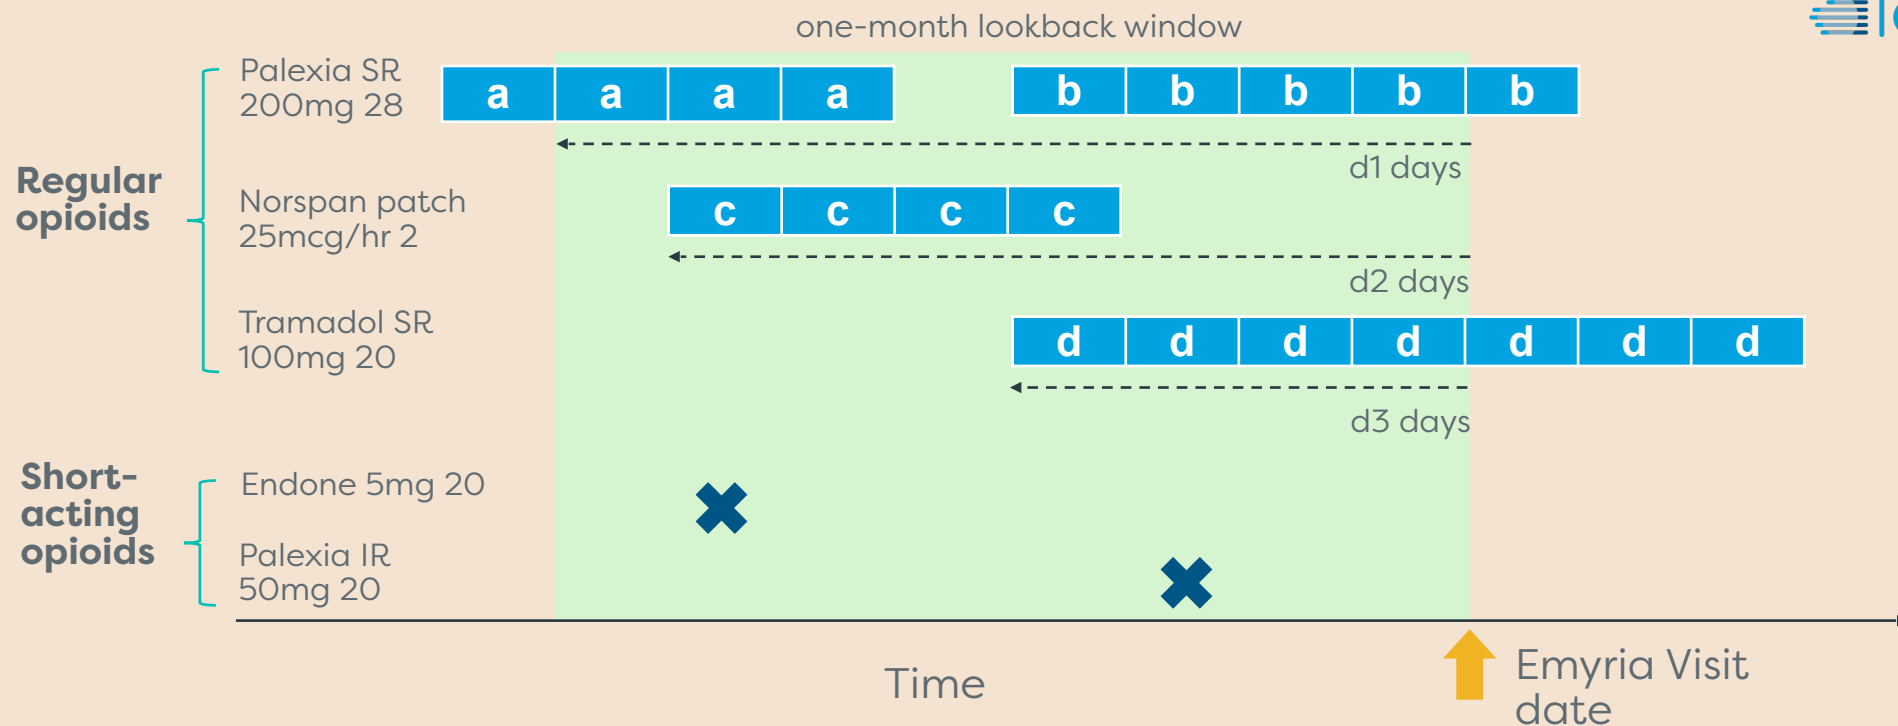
one-month lookback window

Regular opioids

Palexia SR 200mg 28

a a a a

b b b b b

d1 days

Norspan patch 25mcg/hr 2

c c c c

d2 days

Tramadol SR 100mg 20

d d d d d d d

d3 days

Short-acting opioids

Endone 5mg 20

Palexia IR 50mg 20

Time

Emyria Visit date